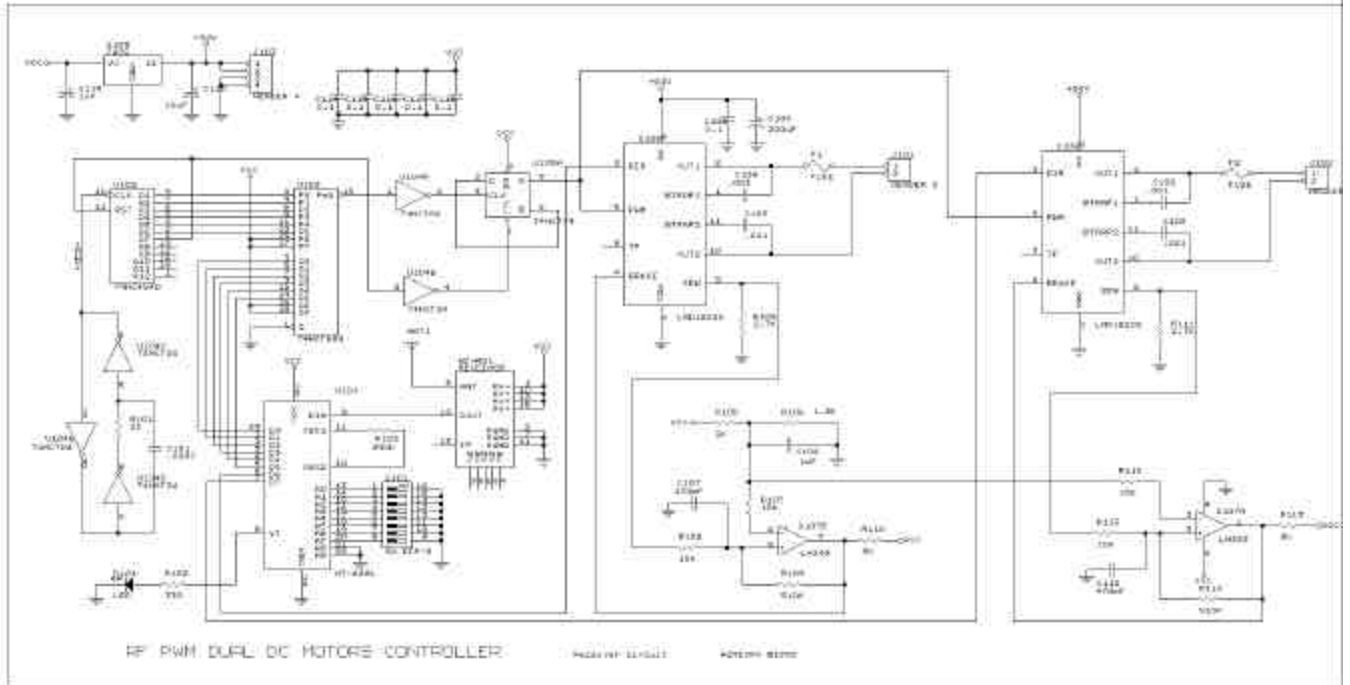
VDCC
U108
C110
+5V
HEADER 4
U100
74HC4040
U102
74HC14
U106A
74HC74
U103
74HC7266
U104
HT-12D
U110
LMD18200
LMD18200
F1
F2
HEADER 2
HEADER 2
U112A
LM358
U112B
LM358
ANT1
RF MODULE
R100
R101
R102
R103
R104
R105
R106
R107
R108
R109
R110
R111
R112
R113
R114
R115
C107
C108
C109
LED
SW DIP-8
RF PWM DUAL DC MOTORS CONTROLLER